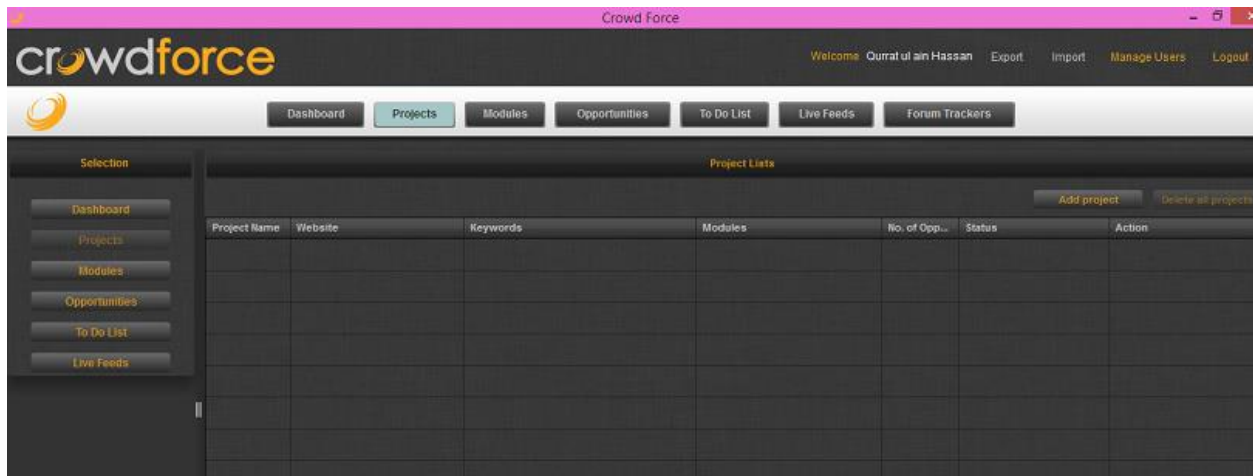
Crowd Force

crowdforce

Welcome Qurrat ul ain Hassan Export Import Manage Users Logout

Dashboard Projects Modules Opportunities To Do List Live Feeds Forum Trackers

Selection

Dashboard
Projects
Modules
Opportunities
To Do List
Live Feeds

Project Lists

Add project Delete all projects

| Project Name | Website | Keywords | Modules | No. of Opp... | Status | Action |
|---|---|---|---|---|---|---|